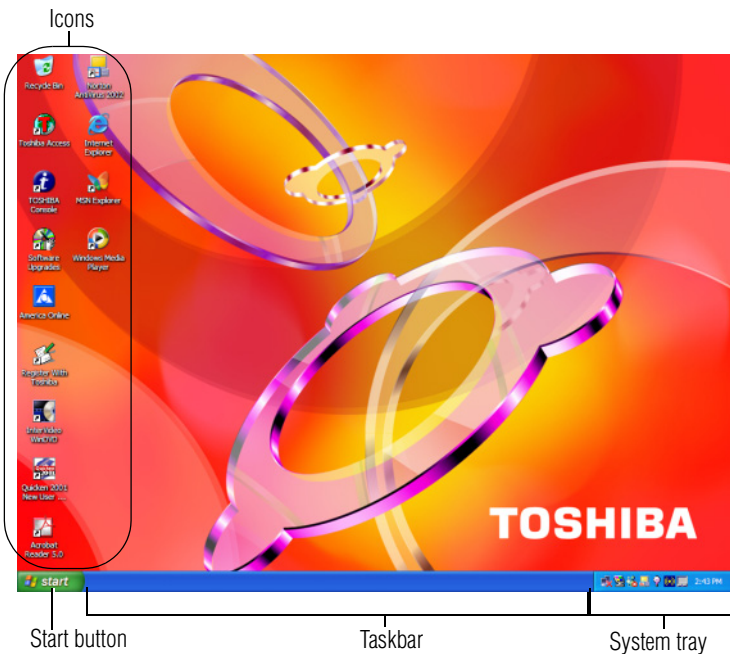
Icons

Recycle Bin

Norton AntiVirus 2002

Toshiba Access

Internet Explorer

TOSHIBA Console

MSN Explorer

Software Upgrades

Windows Media Player

America Online

Register With Toshiba

InterVideo WinDVD

Quicken 2001 New User ...

Acrobat Reader 5.0

TOSHIBA

start

2:43 PM

Start button

Taskbar

System tray